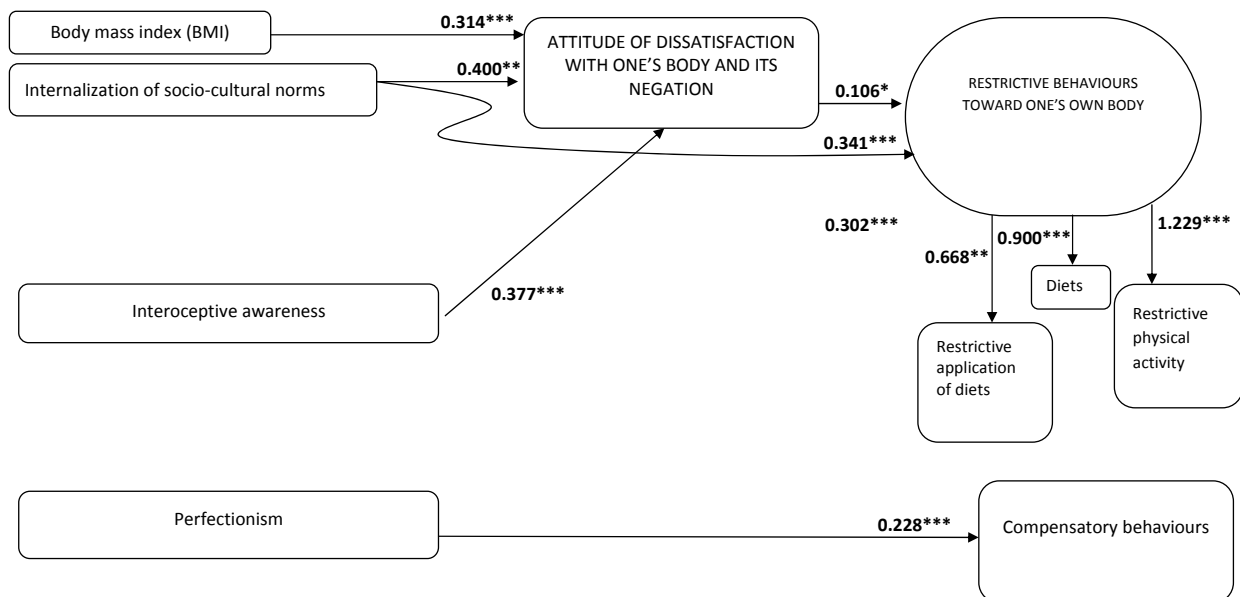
Body mass index (BMI)

0.314***

ATTITUDE OF DISSATISFACTION WITH ONE'S BODY AND ITS NEGATION

Internalization of socio-cultural norms

0.400**

0.106*

RESTRICTIVE BEHAVIOURS TOWARD ONE'S OWN BODY

0.341***

0.302***

0.900***

1.229***

0.668**

Diets

Interoceptive awareness

0.377***

Restrictive physical activity

Restrictive application of diets

Perfectionism

0.228***

Compensatory behaviours